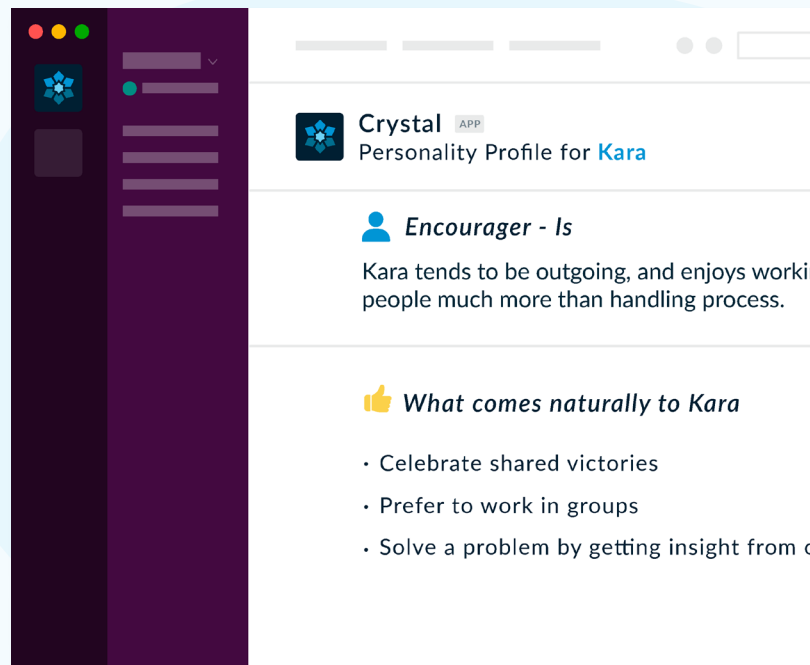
Crystal APP
Personality Profile for Kara

Encourager - Is

Kara tends to be outgoing, and enjoys worki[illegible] people much more than handling process.

What comes naturally to Kara

· Celebrate shared victories
· Prefer to work in groups
· Solve a problem by getting insight from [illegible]